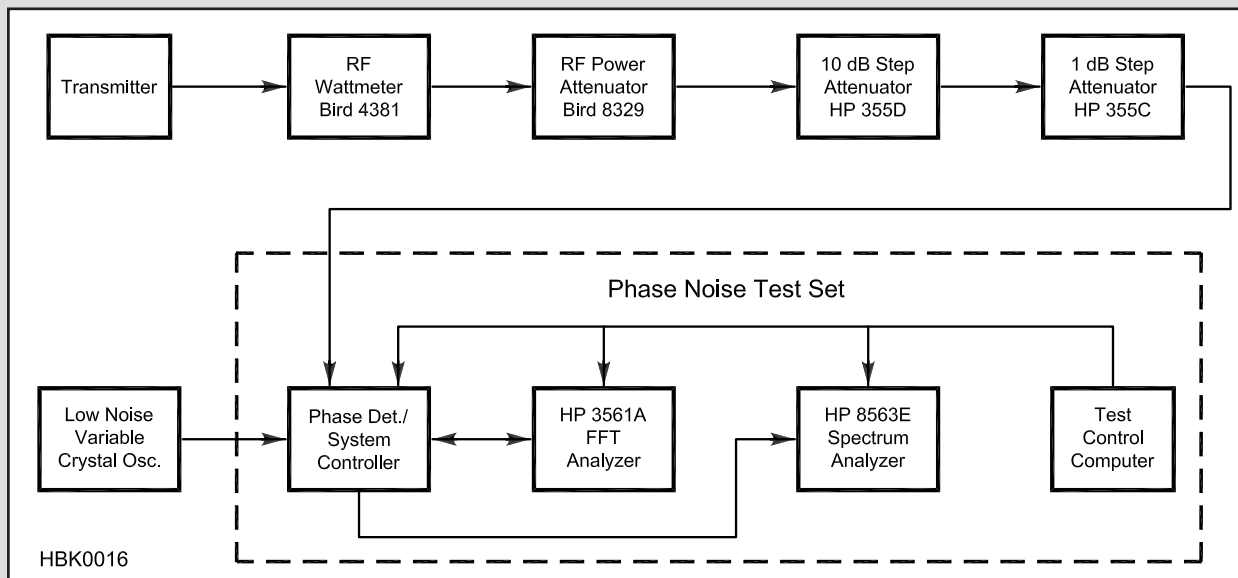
Transmitter

RF Wattmeter Bird 4381

RF Power Attenuator Bird 8329

10 dB Step Attenuator HP 355D

1 dB Step Attenuator HP 355C

Phase Noise Test Set

Low Noise Variable Crystal Osc.

Phase Det./ System Controller

HP 3561A FFT Analyzer

HP 8563E Spectrum Analyzer

Test Control Computer

HBK0016